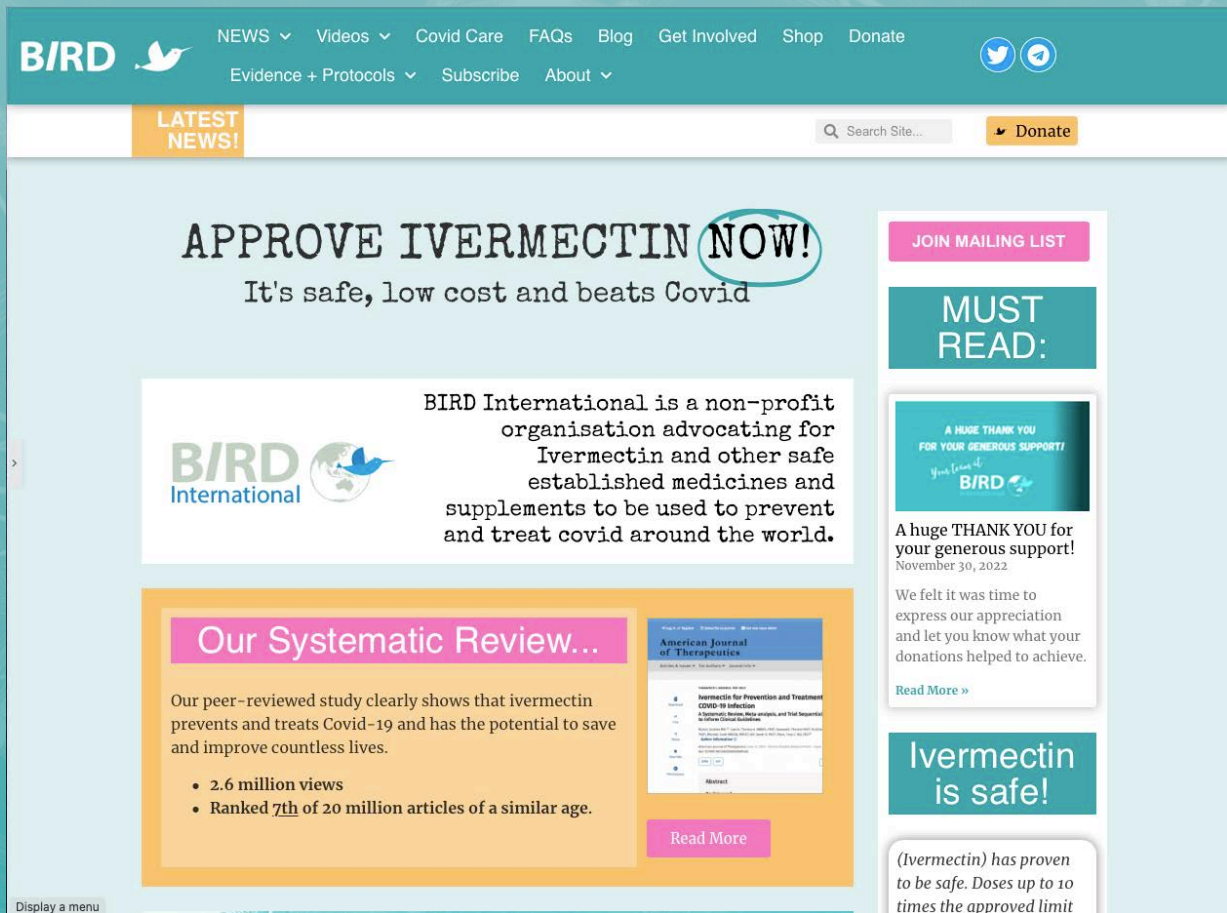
BIRD

NEWS Videos Covid Care FAQs Blog Get Involved Shop Donate

Evidence + Protocols Subscribe About

LATEST NEWS!

Search Site...

Donate

APPROVE IVERMECTIN NOW!

It's safe, low cost and beats Covid

BIRD International

BIRD International is a non-profit organisation advocating for Ivermectin and other safe established medicines and supplements to be used to prevent and treat covid around the world.

Our Systematic Review...

Our peer-reviewed study clearly shows that ivermectin prevents and treats Covid-19 and has the potential to save and improve countless lives.

- 2.6 million views
- Ranked 7th of 20 million articles of a similar age.

American Journal of Therapeutics

Ivermectin for Prevention and Treatment of COVID-19 Infection

Abstract

Read More

JOIN MAILING LIST

MUST READ:

A HUGE THANK YOU FOR YOUR GENEROUS SUPPORT! Your team at BIRD

A huge THANK YOU for your generous support!
November 30, 2022

We felt it was time to express our appreciation and let you know what your donations helped to achieve.

Read More »

Ivermectin is safe!

(Ivermectin) has proven to be safe. Doses up to 10 times the approved limit

Display a menu